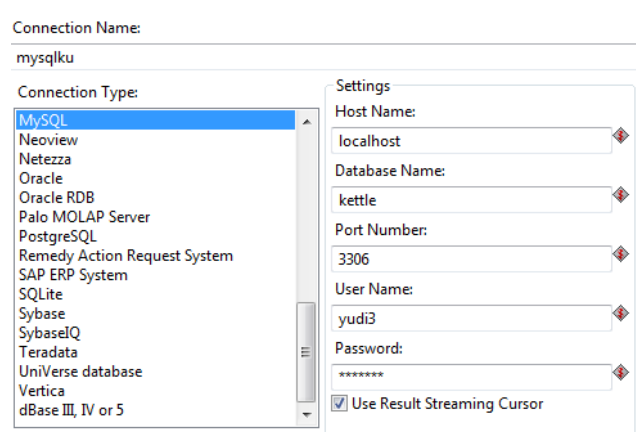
Connection Name:

mysqlku

Connection Type:

MySQL
Neoview
Netezza
Oracle
Oracle RDB
Palo MOLAP Server
PostgreSQL
Remedy Action Request System
SAP ERP System
SQLite
Sybase
SybaseIQ
Teradata
UniVerse database
Vertica
dBase III, IV or 5

Settings

Host Name:

localhost

Database Name:

kettle

Port Number:

3306

User Name:

yudi3

Password:

*******

Use Result Streaming Cursor